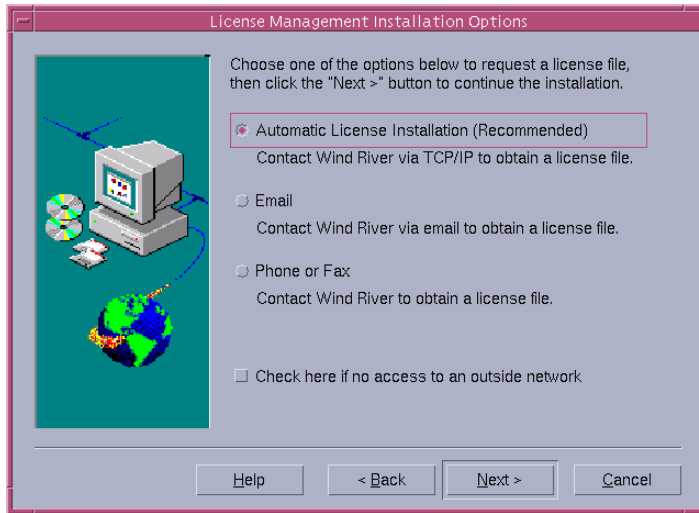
License Management Installation Options

Choose one of the options below to request a license file, then click the "Next >" button to continue the installation.

Automatic License Installation (Recommended)

Contact Wind River via TCP/IP to obtain a license file.

Email

Contact Wind River via email to obtain a license file.

Phone or Fax

Contact Wind River to obtain a license file.

Check here if no access to an outside network

Help

< Back

Next >

Cancel